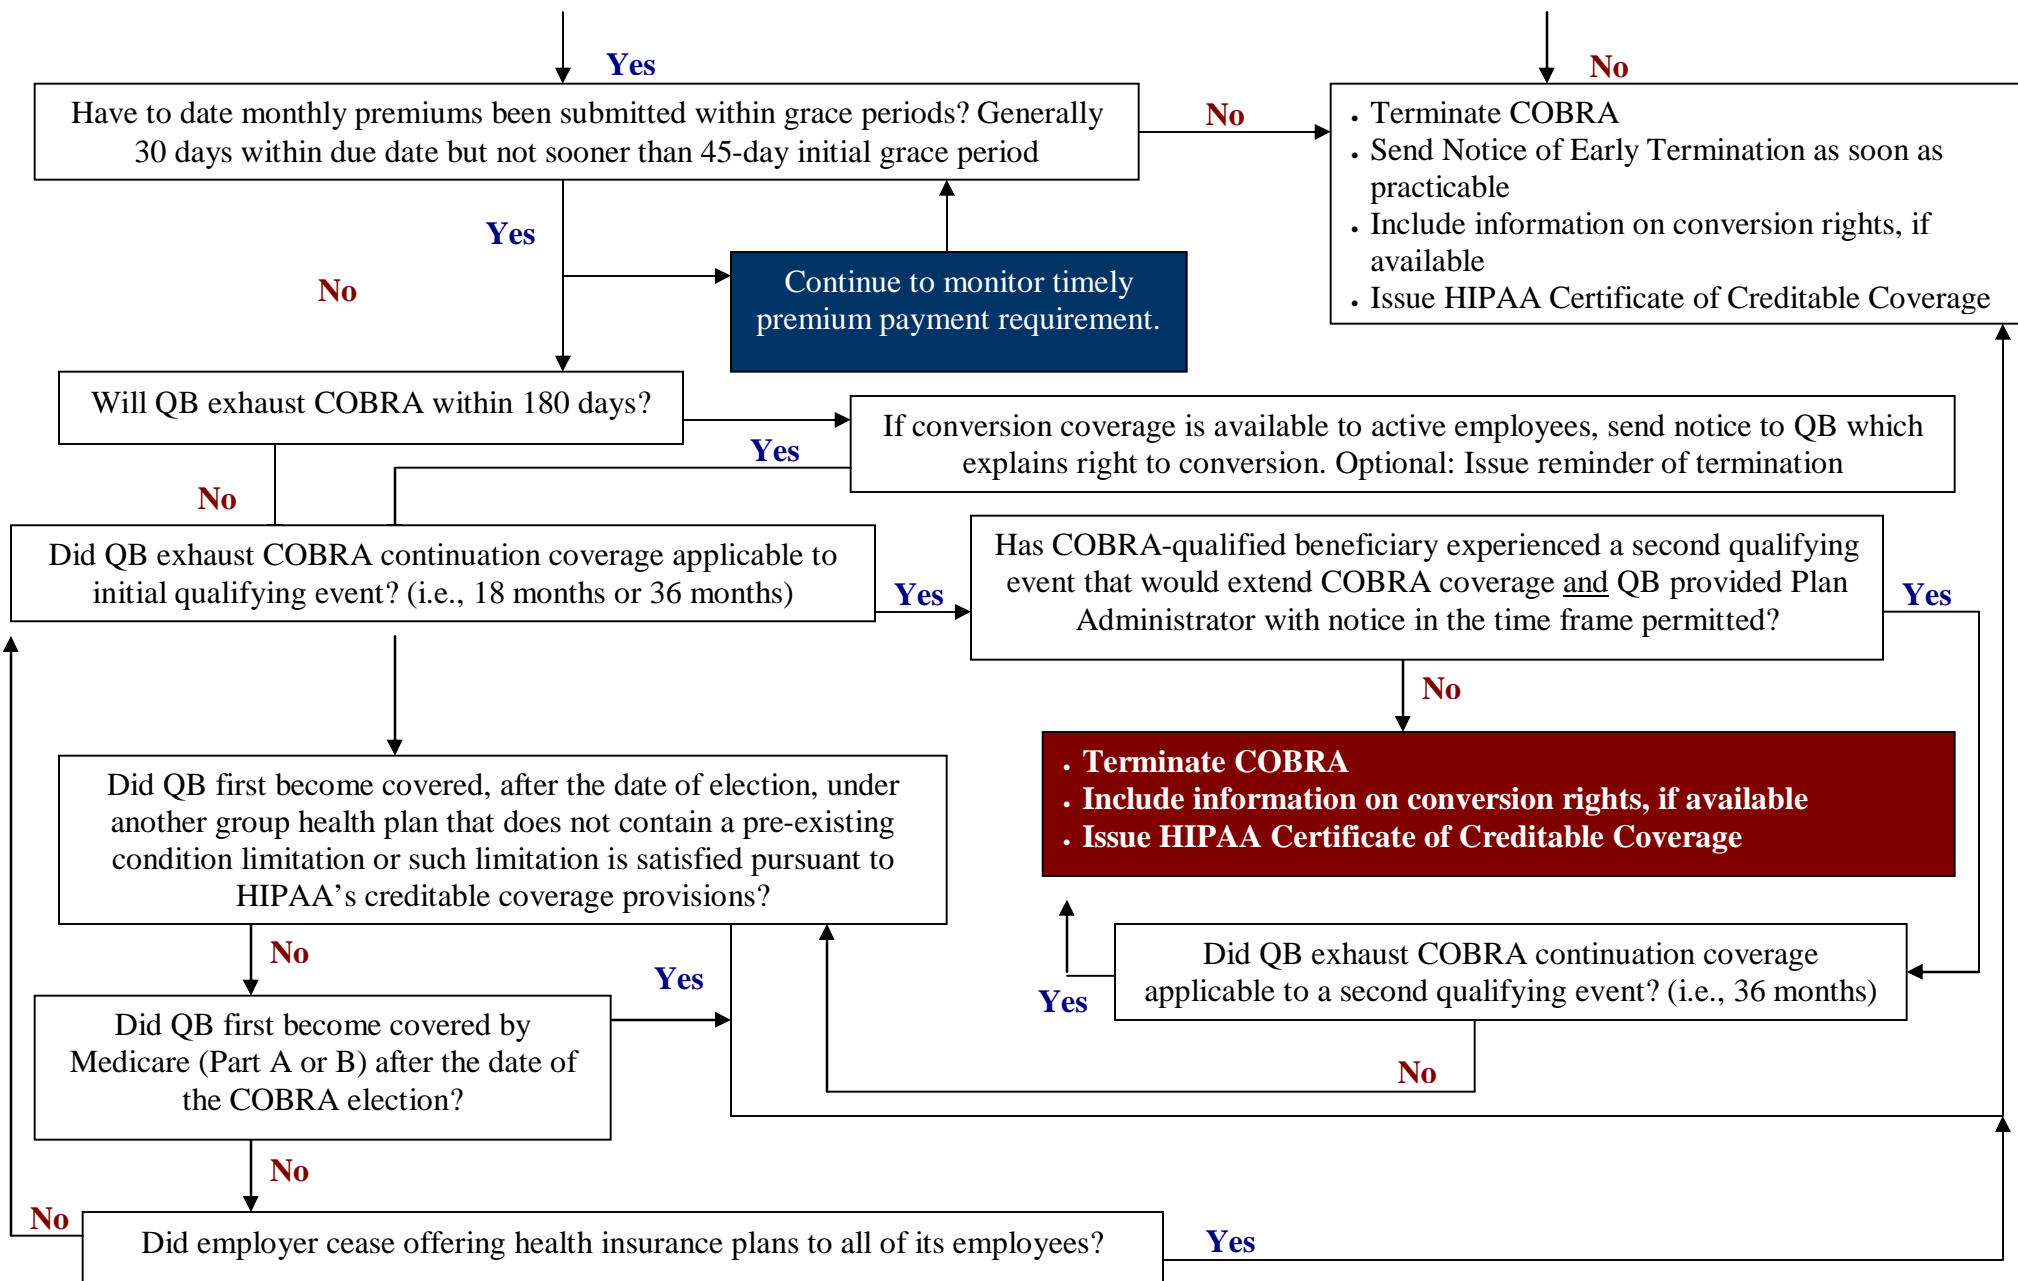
Yes

No

Have to date monthly premiums been submitted within grace periods? Generally 30 days within due date but not sooner than 45-day initial grace period

No

- Terminate COBRA
- Send Notice of Early Termination as soon as practicable
- Include information on conversion rights, if available
- Issue HIPAA Certificate of Creditable Coverage

Yes

No

Continue to monitor timely premium payment requirement.

Will QB exhaust COBRA within 180 days?

If conversion coverage is available to active employees, send notice to QB which explains right to conversion. Optional: Issue reminder of termination

Yes

No

Did QB exhaust COBRA continuation coverage applicable to initial qualifying event? (i.e., 18 months or 36 months)

Yes

Has COBRA-qualified beneficiary experienced a second qualifying event that would extend COBRA coverage and QB provided Plan Administrator with notice in the time frame permitted?

Yes

No

- Terminate COBRA
- Include information on conversion rights, if available
- Issue HIPAA Certificate of Creditable Coverage

Did QB first become covered, after the date of election, under another group health plan that does not contain a pre-existing condition limitation or such limitation is satisfied pursuant to HIPAA's creditable coverage provisions?

No

Yes

Did QB exhaust COBRA continuation coverage applicable to a second qualifying event? (i.e., 36 months)

Yes

Did QB first become covered by Medicare (Part A or B) after the date of the COBRA election?

No

No

No

Did employer cease offering health insurance plans to all of its employees?

Yes